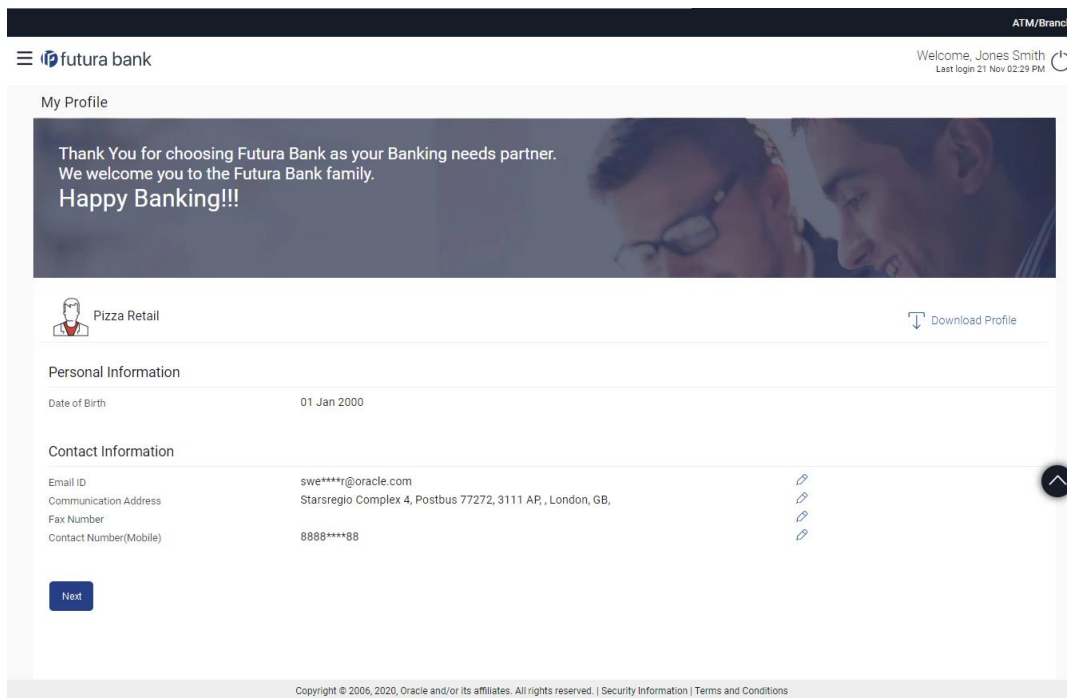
ATM/Branc

futura bank

Welcome, Jones Smith
Last login 21 Nov 02:29 PM

My Profile

Thank You for choosing Futura Bank as your Banking needs partner.
We welcome you to the Futura Bank family.
Happy Banking!!!

Pizza Retail

Download Profile

Personal Information

| Date of Birth | 01 Jan 2000 |
|---|---|

Contact Information

| Email ID | swe****r@oracle.com |
|---|---|
| Communication Address | Starsregio Complex 4, Postbus 77272, 3111 AP, , London, GB, |
| Fax Number | |
| Contact Number(Mobile) | 8888****88 |

Next

Copyright © 2006, 2020, Oracle and/or its affiliates. All rights reserved. | Security Information | Terms and Conditions